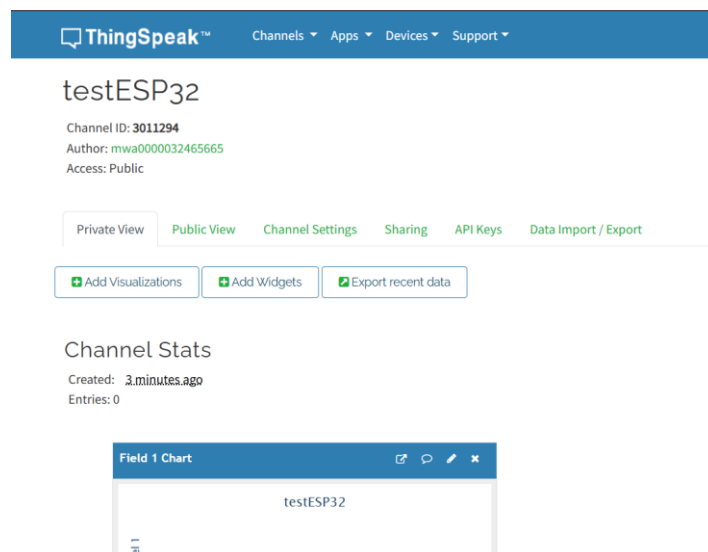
ThingSpeak™ Channels ▾ Apps ▾ Devices ▾ Support ▾

testESP32

Channel ID: 3011294
Author: mwa0000032465665
Access: Public

Private View Public View Channel Settings Sharing API Keys Data Import / Export

Add Visualizations Add Widgets Export recent data

Channel Stats

Created: 3 minutes ago
Entries: 0

Field 1 Chart

testESP32

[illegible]